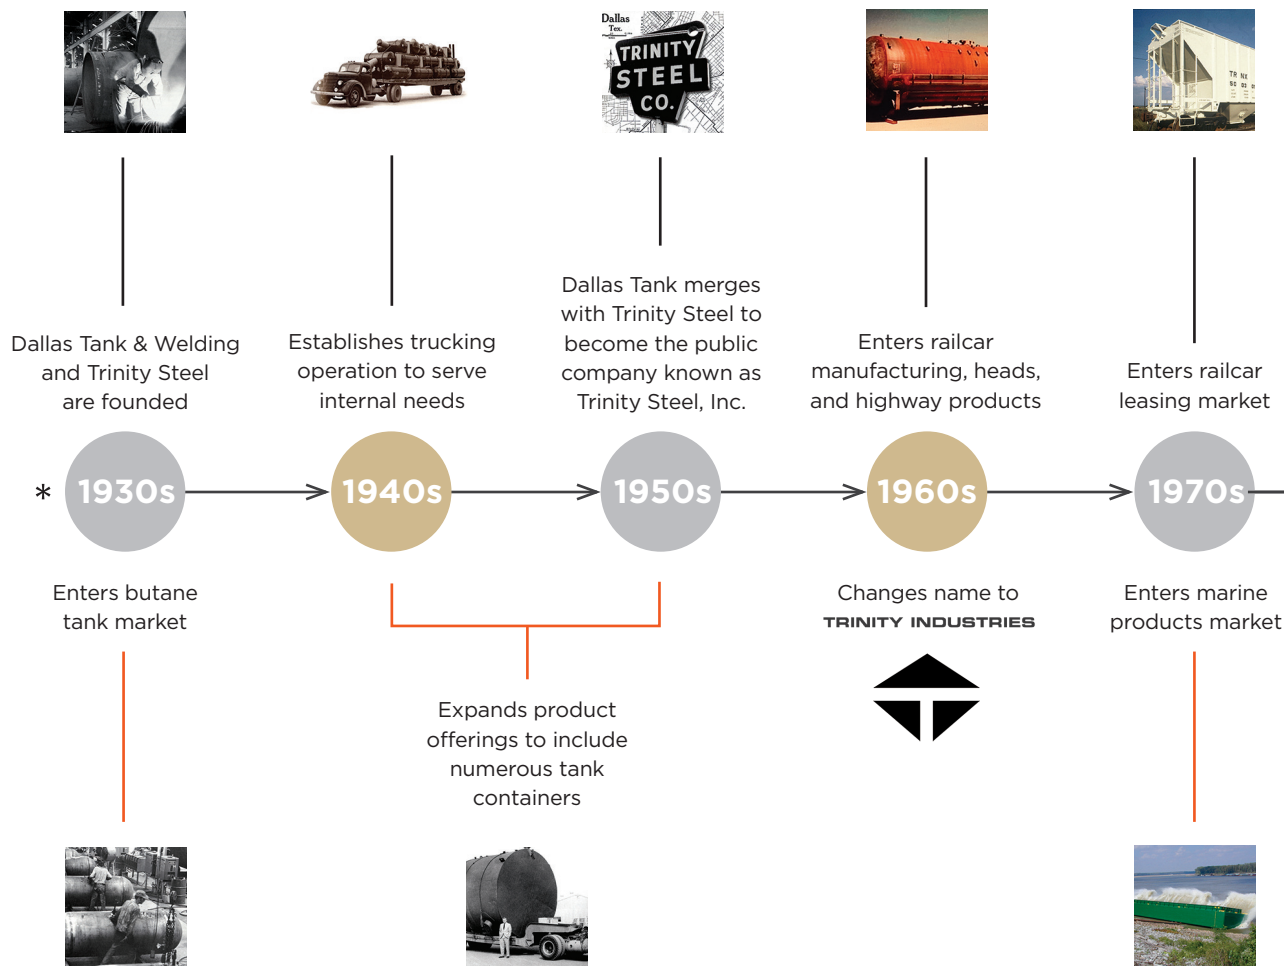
Dallas
Tex.
TRINITY
STEEL
CO.

Dallas Tank & Welding and Trinity Steel are founded

Establishes trucking operation to serve internal needs

Dallas Tank merges with Trinity Steel to become the public company known as Trinity Steel, Inc.

Enters railcar manufacturing, heads, and highway products

Enters railcar leasing market

* 1930s

1940s

1950s

1960s

1970s

Enters butane tank market

Expands product offerings to include numerous tank containers

Changes name to TRINITY INDUSTRIES

Enters marine products market